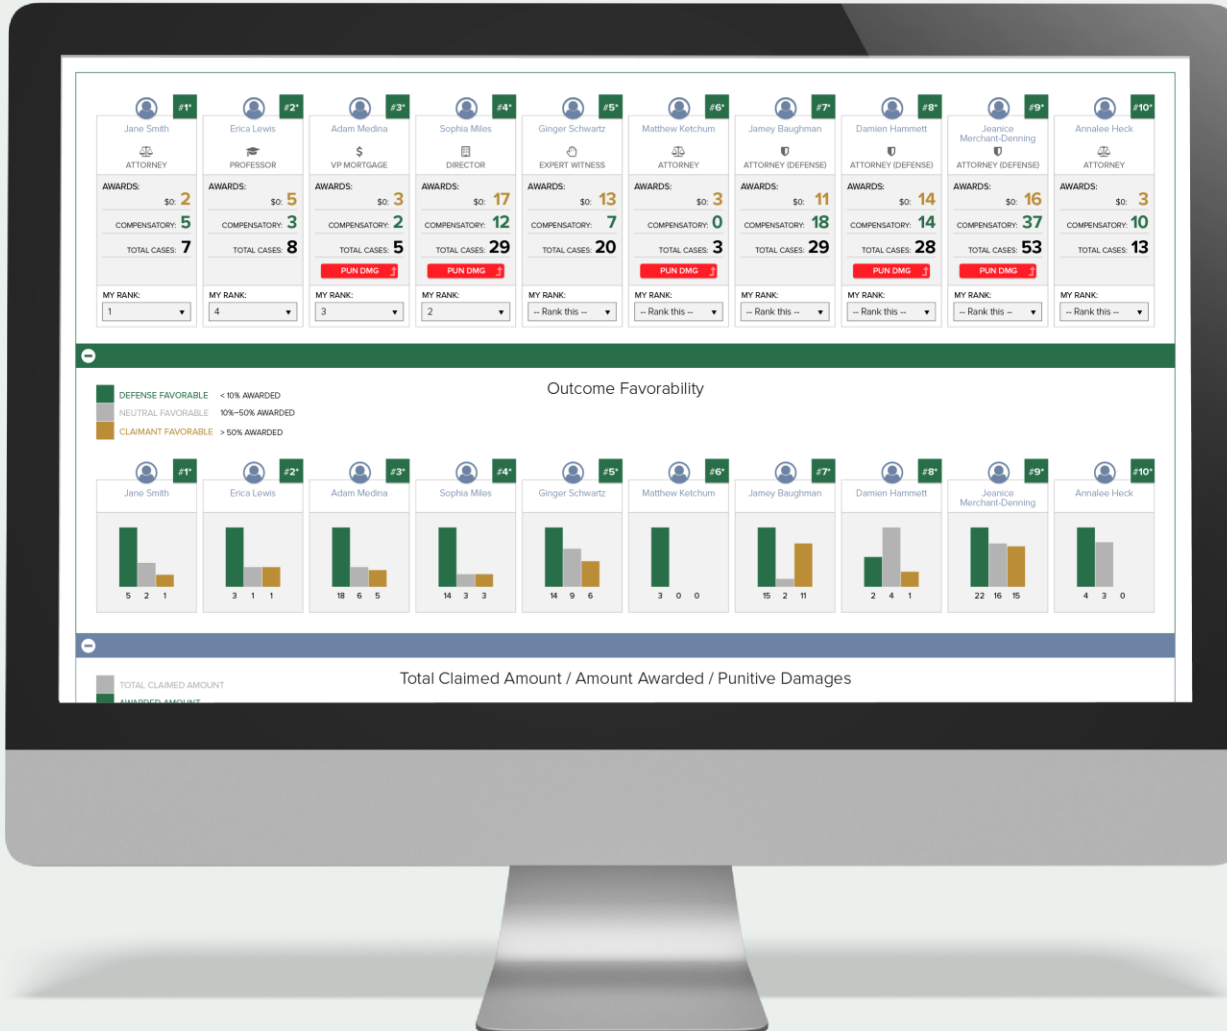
#1* Jane Smith ATTORNEY AWARDS: \$0: 2 COMPENSATORY: 5 TOTAL CASES: 7 MY RANK: 1

#2* Erica Lewis PROFESSOR AWARDS: \$0: 5 COMPENSATORY: 3 TOTAL CASES: 8 MY RANK: 4

#3* Adam Medina \$ VP MORTGAGE AWARDS: \$0: 3 COMPENSATORY: 2 TOTAL CASES: 5 PUN DMG MY RANK: 3

#4* Sophia Miles DIRECTOR AWARDS: \$0: 17 COMPENSATORY: 12 TOTAL CASES: 29 PUN DMG MY RANK: 2

#5* Ginger Schwartz EXPERT WITNESS AWARDS: \$0: 13 COMPENSATORY: 7 TOTAL CASES: 20 MY RANK: -- Rank this --

#6* Matthew Ketchum ATTORNEY AWARDS: \$0: 3 COMPENSATORY: 0 TOTAL CASES: 3 PUN DMG MY RANK: -- Rank this --

#7* Jamey Baughman ATTORNEY (DEFENSE) AWARDS: \$0: 11 COMPENSATORY: 18 TOTAL CASES: 29 MY RANK: -- Rank this --

#8* Damien Hammett ATTORNEY (DEFENSE) AWARDS: \$0: 14 COMPENSATORY: 14 TOTAL CASES: 28 PUN DMG MY RANK: -- Rank this --

#9* Jeanice Merchant-Denning ATTORNEY (DEFENSE) AWARDS: \$0: 16 COMPENSATORY: 37 TOTAL CASES: 53 PUN DMG MY RANK: -- Rank this --

#10* Annalee Heck ATTORNEY AWARDS: \$0: 3 COMPENSATORY: 10 TOTAL CASES: 13 MY RANK: -- Rank this --

DEFENSE FAVORABLE < 10% AWARDED
NEUTRAL FAVORABLE 10%–50% AWARDED
CLAIMANT FAVORABLE > 50% AWARDED

Outcome Favorability

#1* Jane Smith 5 2 1
#2* Erica Lewis 3 1 1
#3* Adam Medina 18 6 5
#4* Sophia Miles 14 3 3
#5* Ginger Schwartz 14 9 6
#6* Matthew Ketchum 3 0 0
#7* Jamey Baughman 15 2 11
#8* Damien Hammett 2 4 1
#9* Jeanice Merchant-Denning 22 16 15
#10* Annalee Heck 4 3 0

TOTAL CLAIMED AMOUNT
AWARDED AMOUNT

Total Claimed Amount / Amount Awarded / Punitive Damages